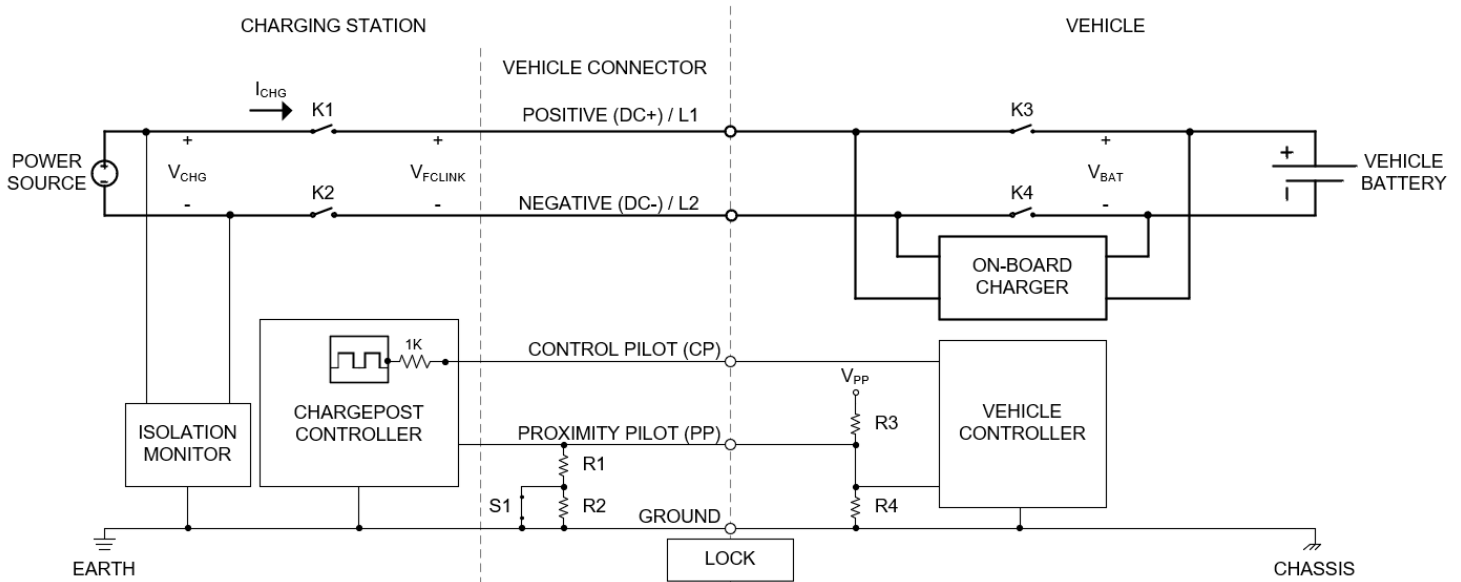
CHARGING STATION

VEHICLE CONNECTOR

VEHICLE

$I_{CHG}$

K1

POSITIVE (DC+) / L1

K3

POWER SOURCE

+ $V_{CHG}$ -

+ $V_{FCLINK}$ -

+ $V_{BAT}$ -

VEHICLE BATTERY

K2

NEGATIVE (DC-) / L2

K4

ON-BOARD CHARGER

1K

CONTROL PILOT (CP)

$V_{PP}$

ISOLATION MONITOR

CHARGEPOST CONTROLLER

PROXIMITY PILOT (PP)

R3

VEHICLE CONTROLLER

R1

S1

R2

GROUND

R4

EARTH

LOCK

CHASSIS